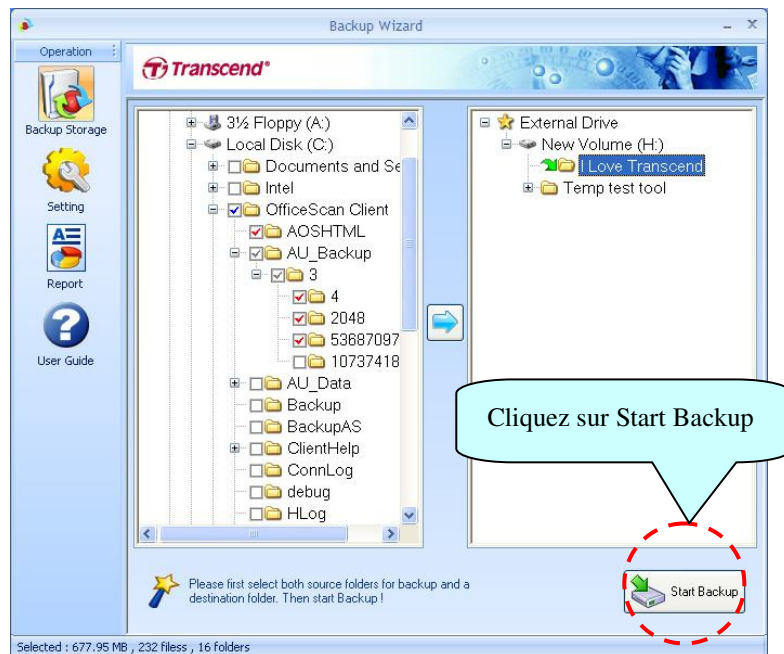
Backup Wizard

Operation

Backup Storage

Setting

Report

User Guide

Transcend®

3½ Floppy (A:)
Local Disk (C:)
Documents and Se
Intel
OfficeScan Client
AOSHTML
AU_Backup
3
4
2048
53687097
10737418
AU_Data
Backup
BackupAS
ClientHelp
ConnLog
debug
HLog

External Drive
New Volume (H:)
I Love Transcend
Temp test tool

Cliquez sur Start Backup

Please first select both source folders for backup and a destination folder. Then start Backup !

Start Backup

Selected : 677.95 MB , 232 filess , 16 folders